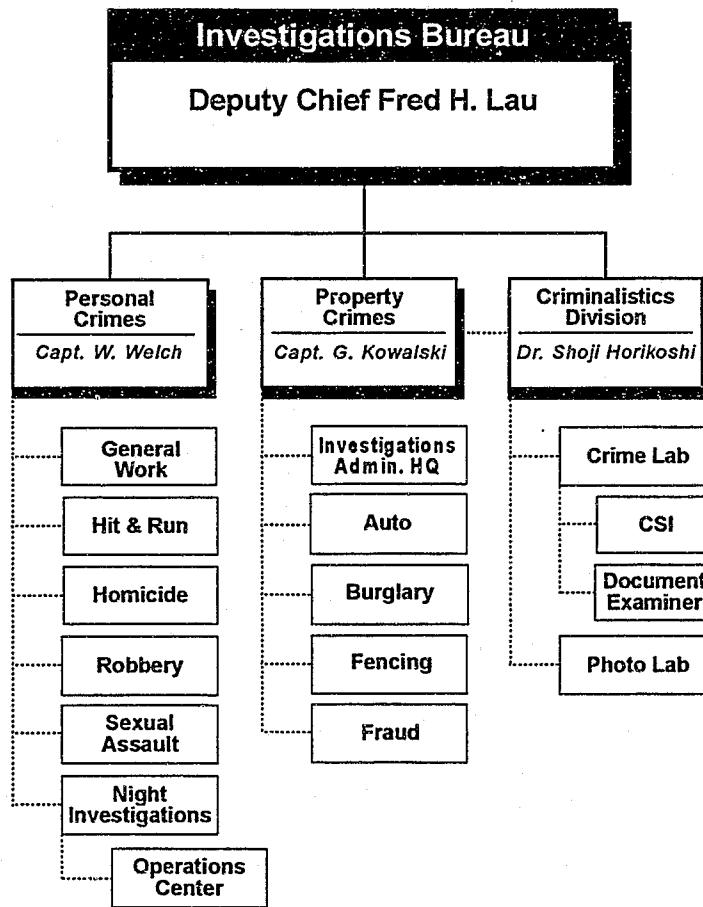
Investigations Bureau

Deputy Chief Fred H. Lau

Personal Crimes
Capt. W. Welch

Property Crimes
Capt. G. Kowalski

Criminalistics Division
Dr. Shoji Horikoshi

General Work

Hit & Run

Homicide

Robbery

Sexual Assault

Night Investigations

Operations Center

Investigations Admin. HQ

Auto

Burglary

Fencing

Fraud

Crime Lab

CSI

Document Examiner

Photo Lab